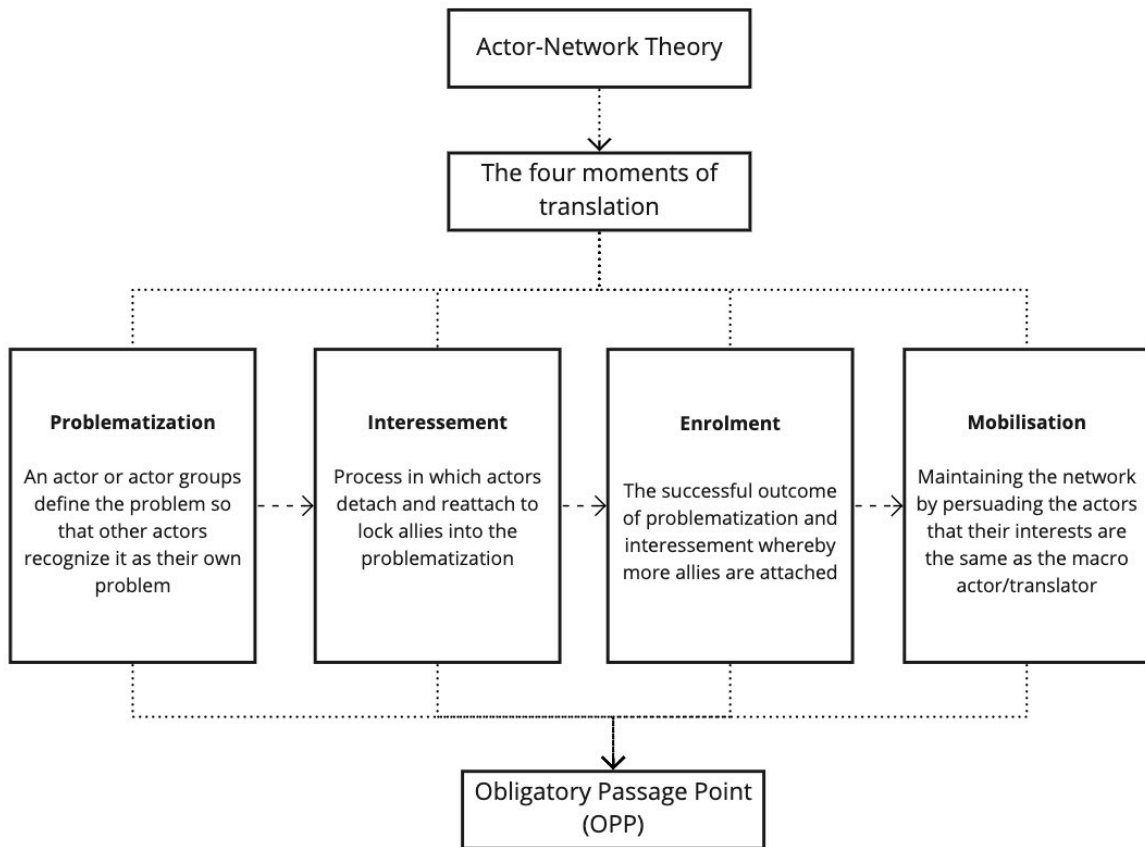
Actor-Network Theory

The four moments of translation

**Problematization**

An actor or actor groups define the problem so that other actors recognize it as their own problem

**Interessement**

Process in which actors detach and reattach to lock allies into the problematization

**Enrolment**

The successful outcome of problematization and interessement whereby more allies are attached

**Mobilisation**

Maintaining the network by persuading the actors that their interests are the same as the macro actor/translator

Obligatory Passage Point (OPP)